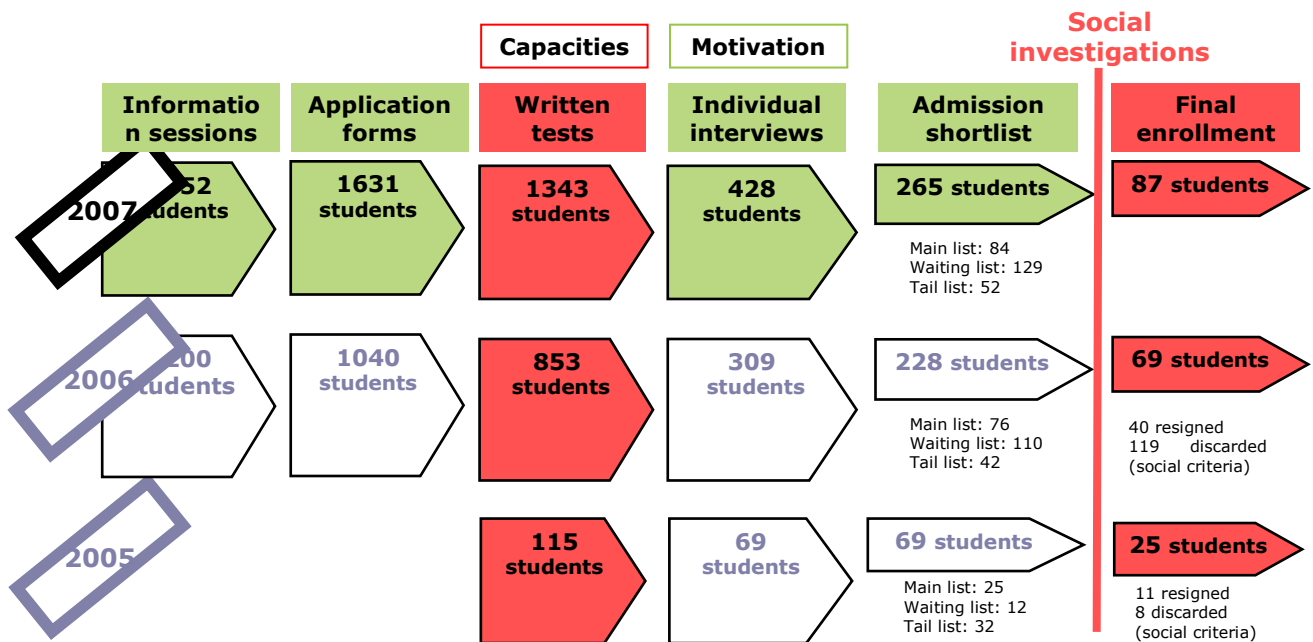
Social investigations

Capacities

Motivation

Informatio n sessions

Application forms

Written tests

Individual interviews

Admission shortlist

Final enrollment

2007

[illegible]52 students

1631 students

1343 students

428 students

265 students

Main list: 84
Waiting list: 129
Tail list: 52

87 students

2006

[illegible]00 students

1040 students

853 students

309 students

228 students

Main list: 76
Waiting list: 110
Tail list: 42

69 students

40 resigned
119 discarded (social criteria)

2005

115 students

69 students

69 students

Main list: 25
Waiting list: 12
Tail list: 32

25 students

11 resigned
8 discarded (social criteria)